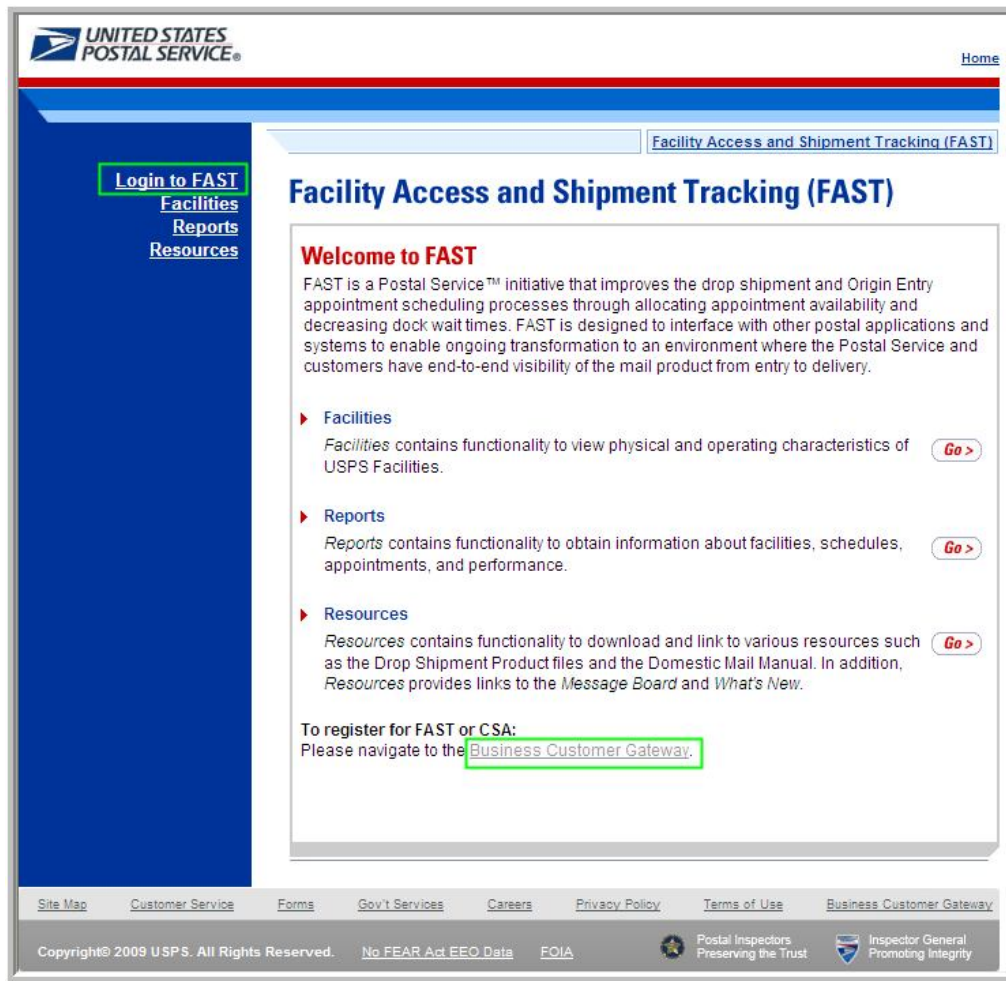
UNITED STATES POSTAL SERVICE®

Home

Facility Access and Shipment Tracking (FAST)

Login to FAST
Facilities
Reports
Resources

Facility Access and Shipment Tracking (FAST)

Welcome to FAST

FAST is a Postal Service™ initiative that improves the drop shipment and Origin Entry appointment scheduling processes through allocating appointment availability and decreasing dock wait times. FAST is designed to interface with other postal applications and systems to enable ongoing transformation to an environment where the Postal Service and customers have end-to-end visibility of the mail product from entry to delivery.

Facilities
Facilities contains functionality to view physical and operating characteristics of USPS Facilities.
Go >

Reports
Reports contains functionality to obtain information about facilities, schedules, appointments, and performance.
Go >

Resources
Resources contains functionality to download and link to various resources such as the Drop Shipment Product files and the Domestic Mail Manual. In addition, Resources provides links to the Message Board and What's New.
Go >

To register for FAST or CSA:
Please navigate to the Business Customer Gateway.

Site Map Customer Service Forms Gov't Services Careers Privacy Policy Terms of Use Business Customer Gateway

Copyright© 2009 USPS. All Rights Reserved. No FEAR Act EEO Data FOIA Postal Inspectors Preserving the Trust Inspector General Promoting Integrity